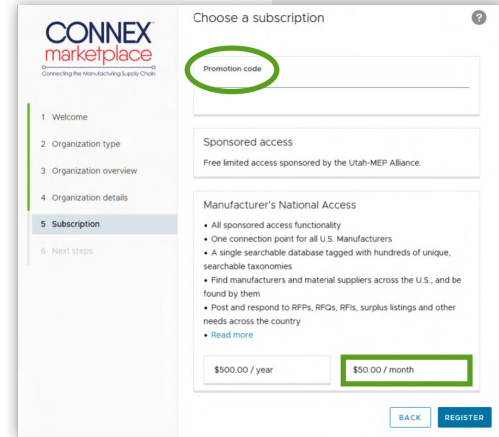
CONNEX
marketplace
Connecting the Manufacturing Supply Chain

1 Welcome
2 Organization type
3 Organization overview
4 Organization details
5 Subscription
6 Next steps

Choose a subscription

?

Promotion code

Sponsored access
Free limited access sponsored by the Utah-MEP Alliance.

Manufacturer's National Access
• All sponsored access functionality
• One connection point for all U.S. Manufacturers
• A single searchable database tagged with hundreds of unique, searchable taxonomies
• Find manufacturers and material suppliers across the U.S., and be found by them
• Post and respond to RFPs, RFQs, RFIs, surplus listings and other needs across the country
• Read more

$500.00 / year
$50.00 / month

BACK
REGISTER